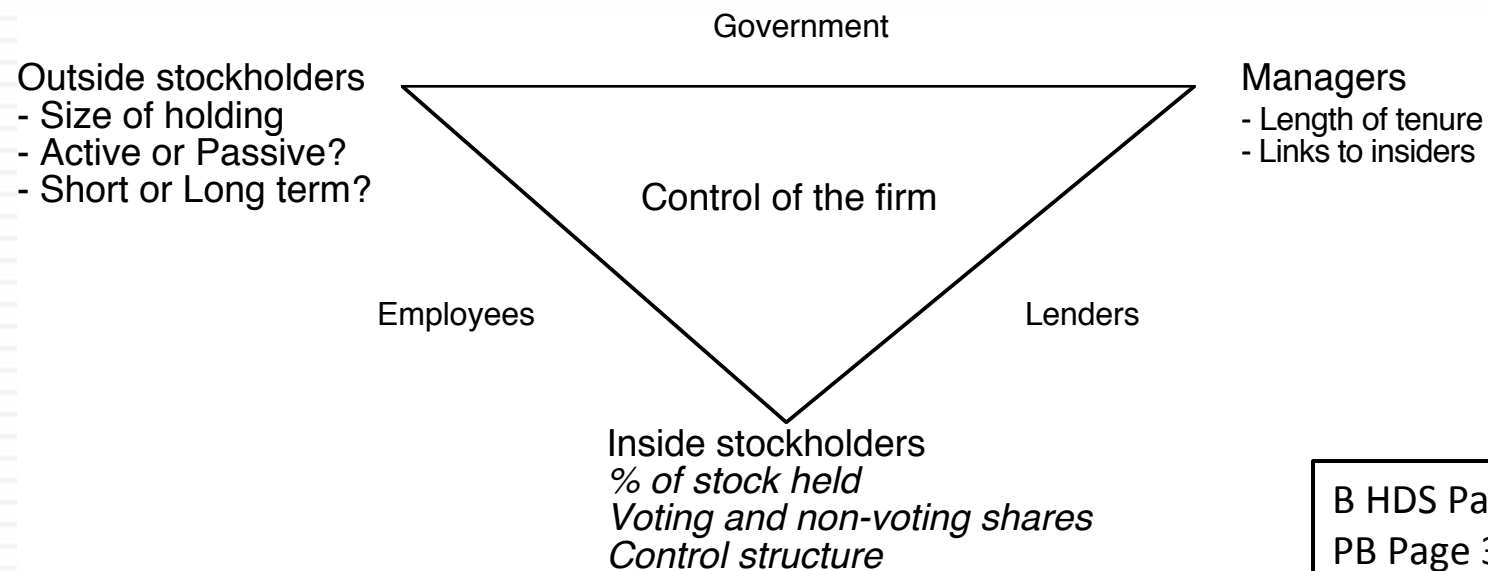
Government

Outside stockholders
- Size of holding
- Active or Passive?
- Short or Long term?

Managers
- Length of tenure
- Links to insiders

Control of the firm

Employees

Lenders

Inside stockholders
*% of stock held*
*Voting and non-voting shares*
*Control structure*

B HDS Pa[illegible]
PB Page 3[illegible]